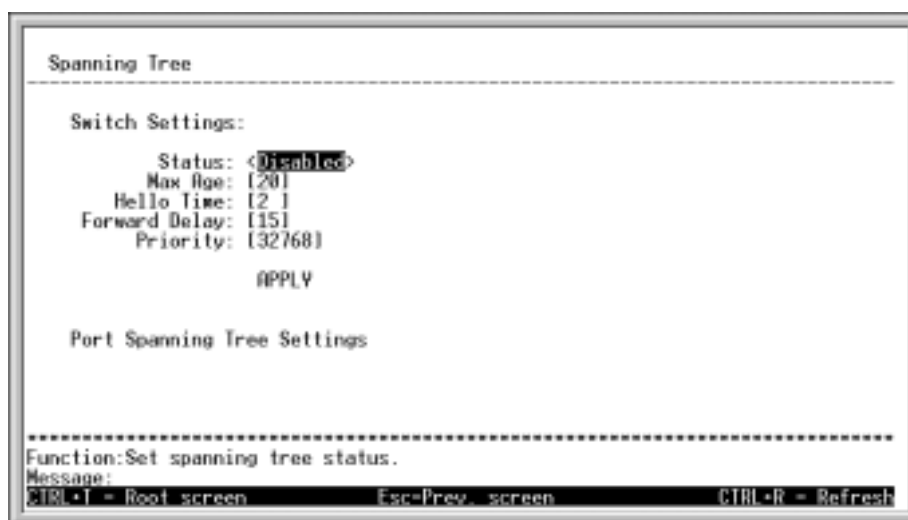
Spanning Tree

Switch Settings:

Status: <Disabled>
Max Age: [20]
Hello Time: [2 ]
Forward Delay: [15]
Priority: [32768]

APPLY

Port Spanning Tree Settings

Function:Set spanning tree status.
Message:
CTRL+T = Root screen Esc=Prev. screen CTRL+R = Refresh